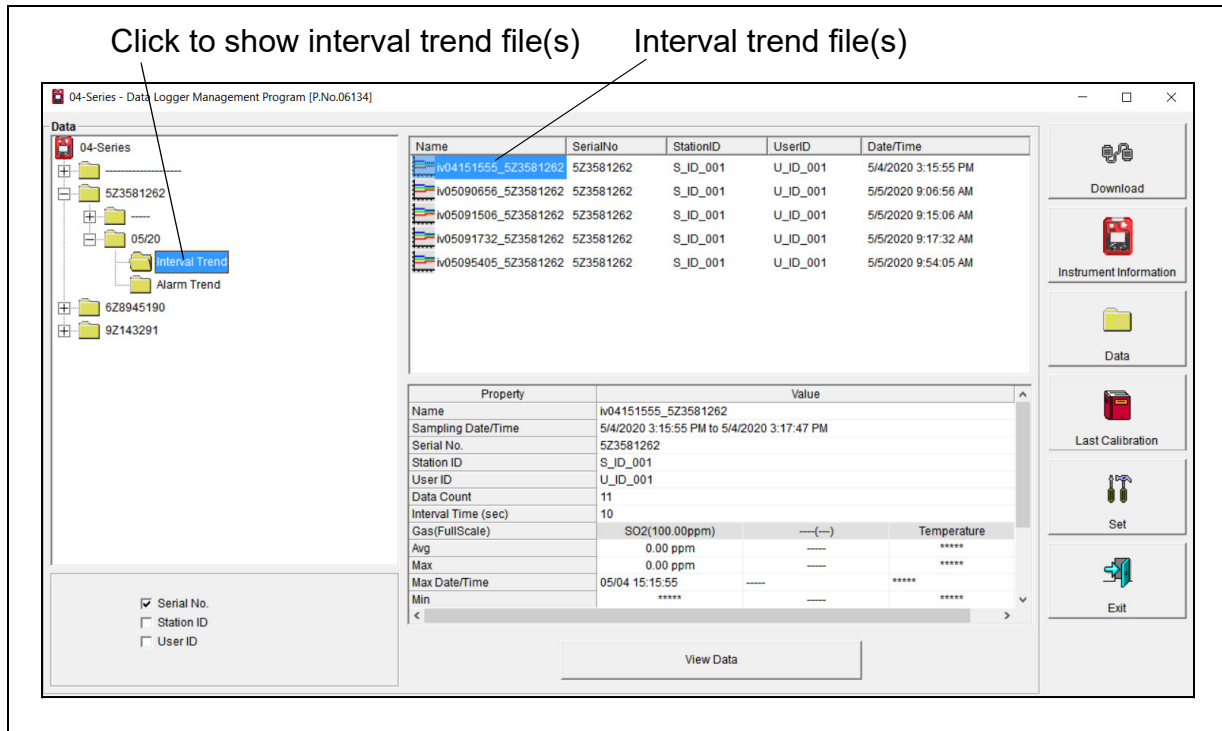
Click to show interval trend file(s)    Interval trend file(s)

04-Series - Data Logger Management Program [P.No.06134]

Data

04-Series
-------------------
5Z3581262
-----
05/20
Interval Trend
Alarm Trend
6Z8945190
9Z143291

| Name | SerialNo | StationID | UserID | Date/Time |
|---|---|---|---|---|
| iv04151555_5Z3581262 | 5Z3581262 | S_ID_001 | U_ID_001 | 5/4/2020 3:15:55 PM |
| iv05090656_5Z3581262 | 5Z3581262 | S_ID_001 | U_ID_001 | 5/5/2020 9:06:56 AM |
| iv05091506_5Z3581262 | 5Z3581262 | S_ID_001 | U_ID_001 | 5/5/2020 9:15:06 AM |
| iv05091732_5Z3581262 | 5Z3581262 | S_ID_001 | U_ID_001 | 5/5/2020 9:17:32 AM |
| iv05095405_5Z3581262 | 5Z3581262 | S_ID_001 | U_ID_001 | 5/5/2020 9:54:05 AM |

| Property | Value | | |
|---|---|---|---|
| Name | iv04151555_5Z3581262 | | |
| Sampling Date/Time | 5/4/2020 3:15:55 PM to 5/4/2020 3:17:47 PM | | |
| Serial No. | 5Z3581262 | | |
| Station ID | S_ID_001 | | |
| User ID | U_ID_001 | | |
| Data Count | 11 | | |
| Interval Time (sec) | 10 | | |
| Gas(FullScale) | SO2(100.00ppm) | ----(---) | Temperature |
| Avg | 0.00 ppm | ----- | ***** |
| Max | 0.00 ppm | ----- | ***** |
| Max Date/Time | 05/04 15:15:55 | ----- | ***** |
| Min | ***** | ----- | ***** |

Serial No.
Station ID
User ID

View Data

Download
Instrument Information
Data
Last Calibration
Set
Exit